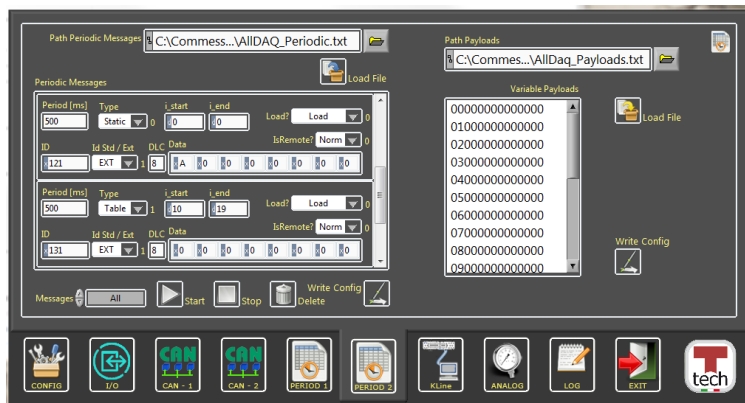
Path Periodic Messages C:\Commess...\AllDAQ_Periodic.txt

Load File

Periodic Messages

Period [ms] 500
Type Static 0
i_start 0
i_end 0
Load? Load 0
ID 121
Id Std / Ext EXT 1
DLC 8
Data A 0 0 0 0 0 0 0
IsRemote? Norm 0

Period [ms] 500
Type Table 1
i_start 10
i_end 19
Load? Load 0
ID 131
Id Std / Ext EXT 1
DLC 8
Data 0 0 0 0 0 0 0 0
IsRemote? Norm 0

Messages All
Start
Stop
Delete
Write Config

Path Payloads
C:\Commes...\AllDaq_Payloads.txt

Variable Payloads
00000000000000
01000000000000
02000000000000
03000000000000
04000000000000
05000000000000
06000000000000
07000000000000
08000000000000
09000000000000

Load File

Write Config

CONFIG
I/O
CAN
CAN - 1
CAN
CAN - 2
PERIOD 1
PERIOD 2
KLine
ANALOG
LOG
EXIT
T
tech